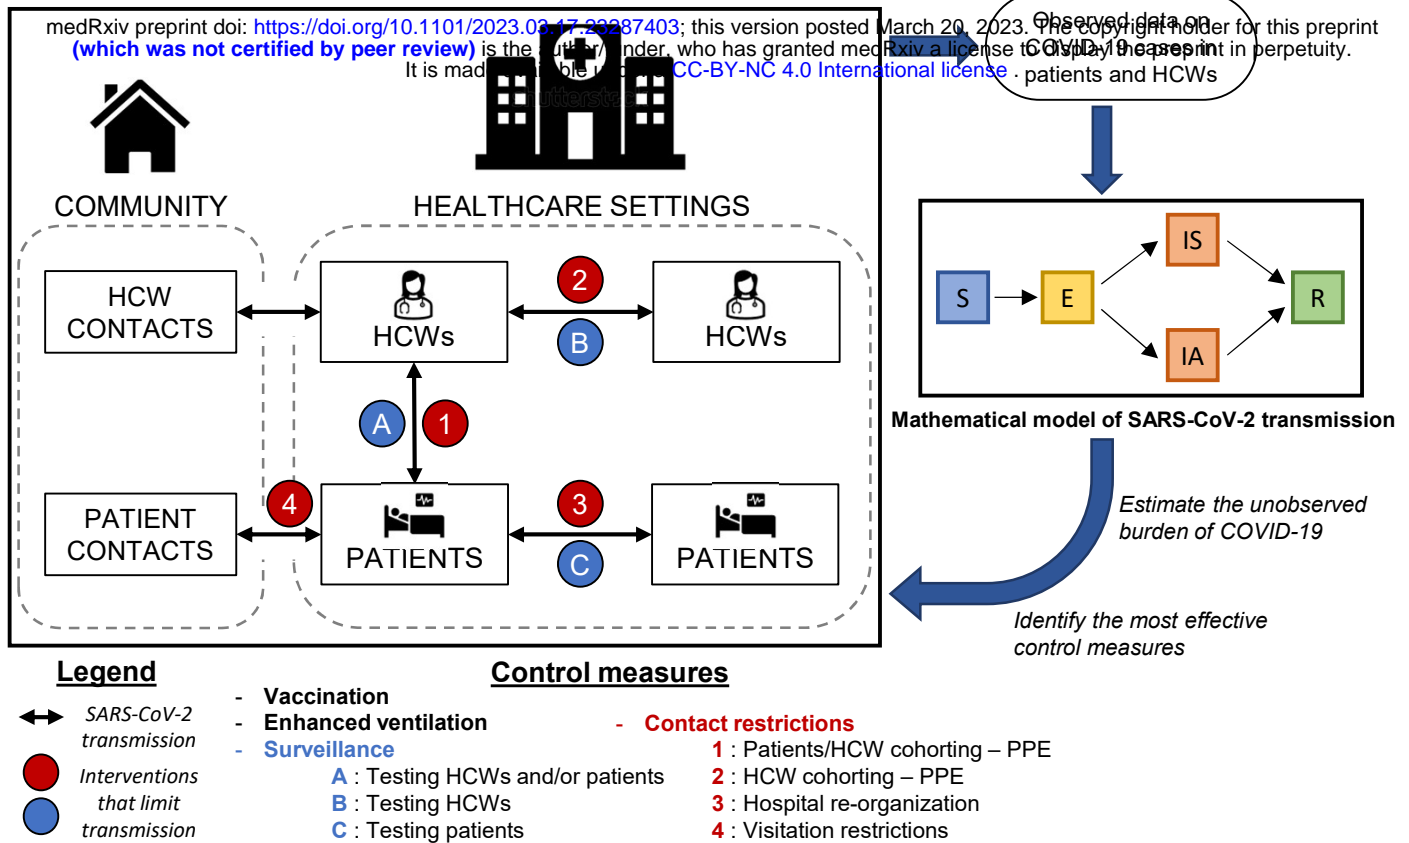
medRxiv preprint doi: https://doi.org/10.1101/2023.03.17.23287403; this version posted March 20, 2023. The copyright holder for this preprint (which was not certified by peer review) is the author/funder, who has granted medRxiv a license to display the preprint in perpetuity. It is made available under a CC-BY-NC 4.0 International license .

Observed data on COVID-19 cases in patients and HCWs

COMMUNITY

HEALTHCARE SETTINGS

HCW CONTACTS

HCWs

2

B

HCWs

A

1

PATIENT CONTACTS

4

PATIENTS

3

C

PATIENTS

S

E

IS

IA

R

Mathematical model of SARS-CoV-2 transmission

Estimate the unobserved burden of COVID-19

Identify the most effective control measures

Legend

SARS-CoV-2 transmission

Interventions that limit transmission

Control measures

- Vaccination
- Enhanced ventilation
- Surveillance
A : Testing HCWs and/or patients
B : Testing HCWs
C : Testing patients

- Contact restrictions
1 : Patients/HCW cohorting – PPE
2 : HCW cohorting – PPE
3 : Hospital re-organization
4 : Visitation restrictions